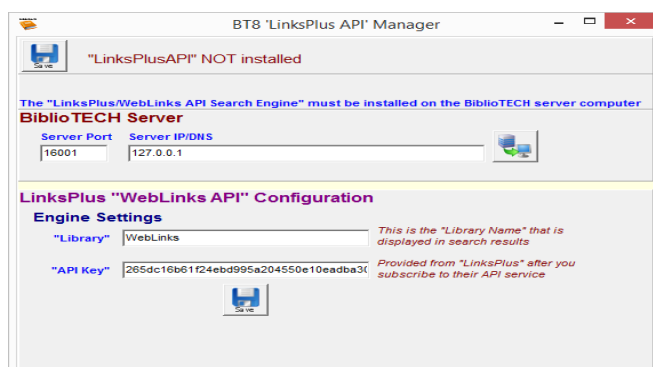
BT8 'LinksPlus API' Manager

Save

"LinksPlusAPI" NOT installed

The "LinksPlus/WebLinks API Search Engine" must be installed on the BiblioTECH server computer

BiblioTECH Server

Server Port

Server IP/DNS

16001

127.0.0.1

LinksPlus "WebLinks API" Configuration

Engine Settings

"Library"

WebLinks

This is the "Library Name" that is displayed in search results

"API Key"

265dc16b61f24ebd995a204550e10eadba3(

Provided from "LinksPlus" after you subscribe to their API service

Save